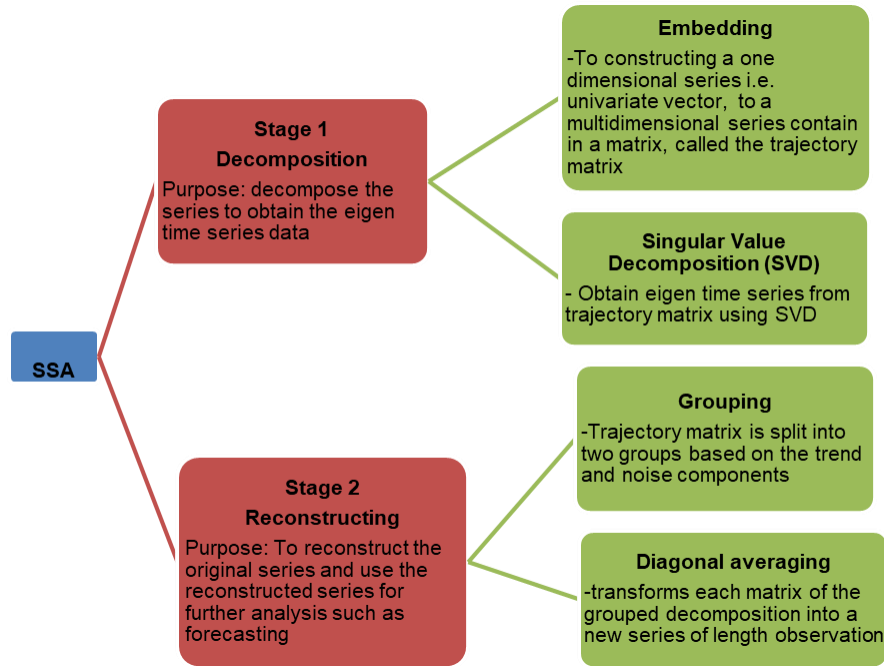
SSA

Stage 1
Decomposition
Purpose: decompose the series to obtain the eigen time series data

Embedding
-To constructing a one dimensional series i.e. univariate vector, to a multidimensional series contain in a matrix, called the trajectory matrix

Singular Value Decomposition (SVD)
- Obtain eigen time series from trajectory matrix using SVD

Stage 2
Reconstructing
Purpose: To reconstruct the original series and use the reconstructed series for further analysis such as forecasting

Grouping
-Trajectory matrix is split into two groups based on the trend and noise components

Diagonal averaging
-transforms each matrix of the grouped decomposition into a new series of length observation